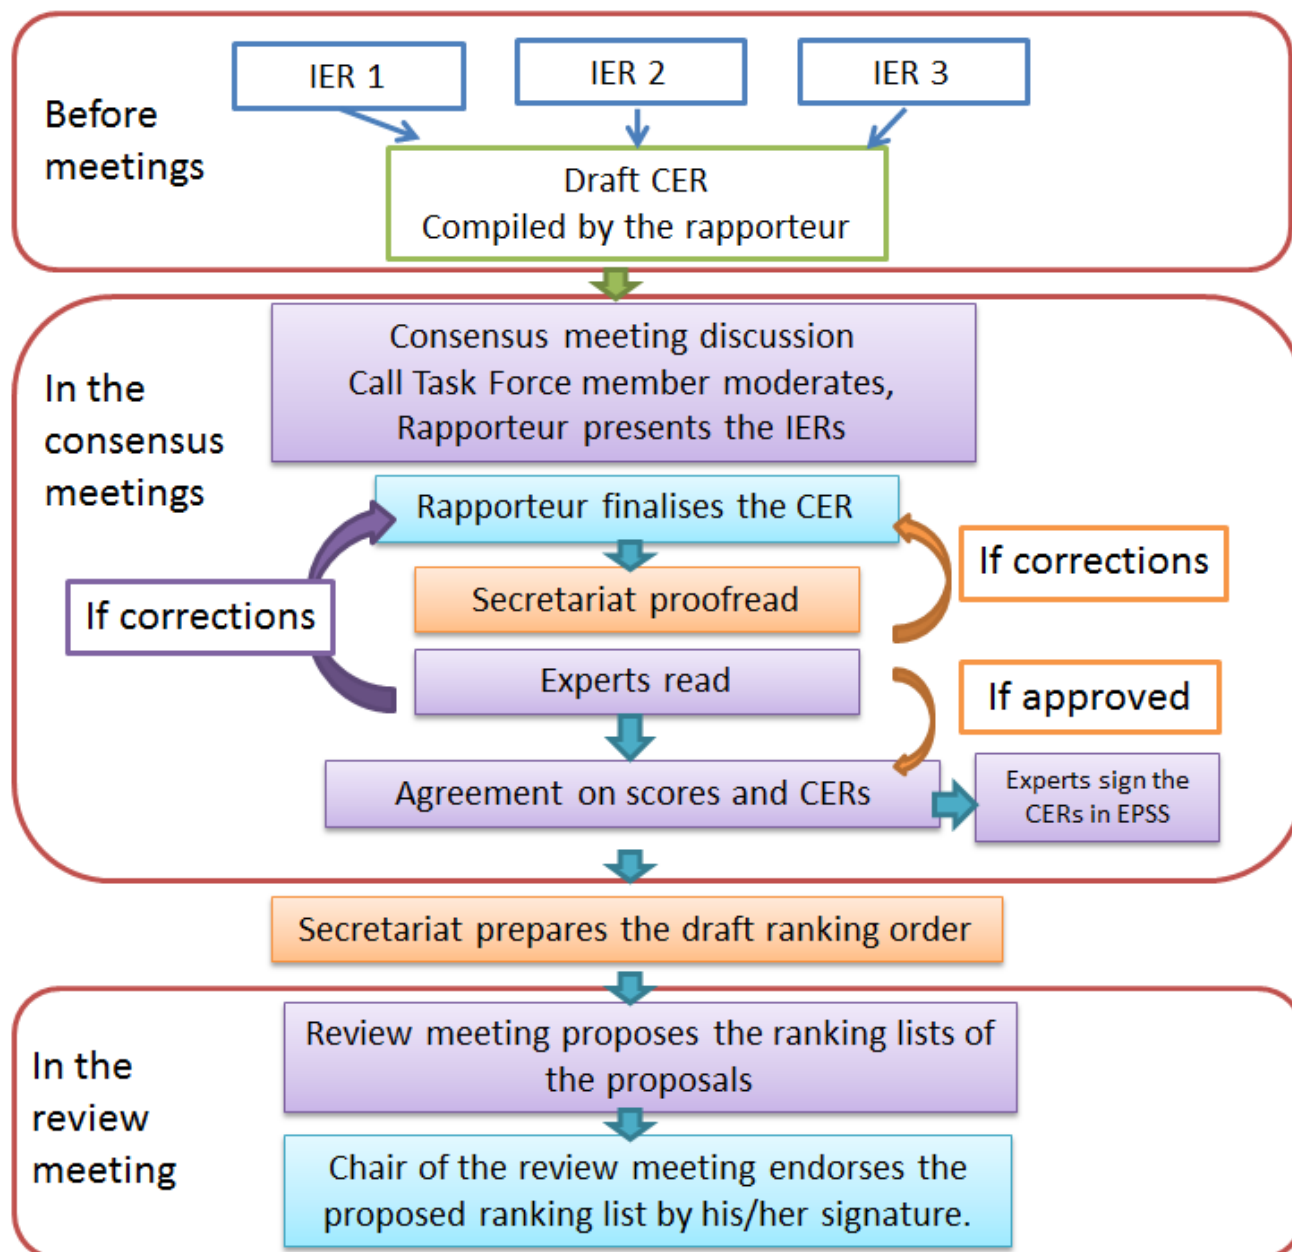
Before meetings

IER 1

IER 2

IER 3

Draft CER
Compiled by the rapporteur

In the consensus meetings

Consensus meeting discussion
Call Task Force member moderates,
Rapporteur presents the IERs

Rapporteur finalises the CER

If corrections

Secretariat proofread

If corrections

Experts read

If approved

Agreement on scores and CERs

Experts sign the CERs in EPSS

Secretariat prepares the draft ranking order

In the review meeting

Review meeting proposes the ranking lists of the proposals

Chair of the review meeting endorses the proposed ranking list by his/her signature.